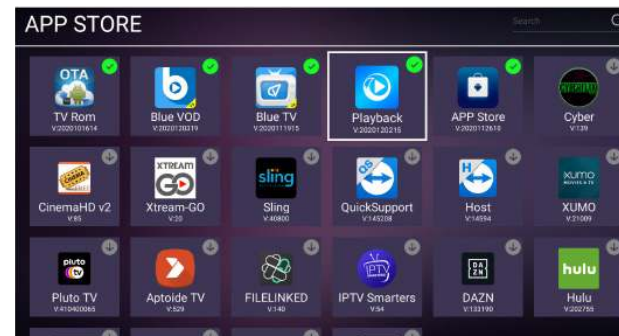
APP STORE

Search

OTA
TV Rom
V:2020101614

Blue VOD
V:2020120319

Blue TV
V:2020111915

Playback
V:2020120215

APP Store
V:2020112610

Cyber
V:139

CinemaHD v2
V:85

XTREAM GO
Xtream-GO
V:20

sling
Sling
V:40800

QuickSupport
V:145238

Host
V:14594

XUMO
XUMO
V:21009

pluto tv
Pluto TV
V:410400065

Aptoide TV
V:529

FILELINKED
V:140

IPTV
IPTV Smarters
V:34

DAZN
DAZN
V:133190

hulu
Hulu
V:202755